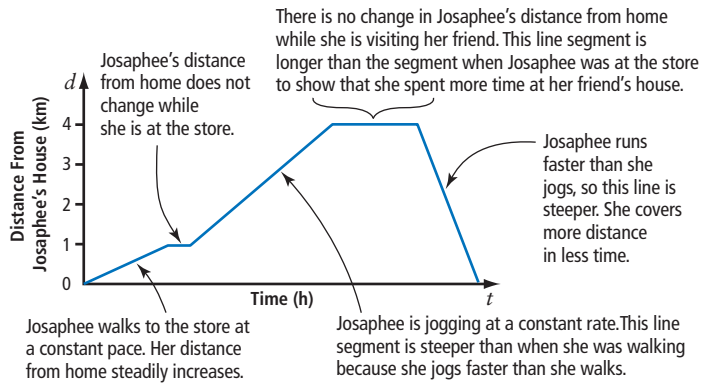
There is no change in Josaphee's distance from home while she is visiting her friend. This line segment is longer than the segment when Josaphee was at the store to show that she spent more time at her friend's house.

Josaphee's distance from home does not change while she is at the store.

$d$

Distance From Josaphee's House (km)

4

3

2

1

0

Josaphee runs faster than she jogs, so this line is steeper. She covers more distance in less time.

Time (h)

$t$

Josaphee walks to the store at a constant pace. Her distance from home steadily increases.

Josaphee is jogging at a constant rate.This line segment is steeper than when she was walking because she jogs faster than she walks.